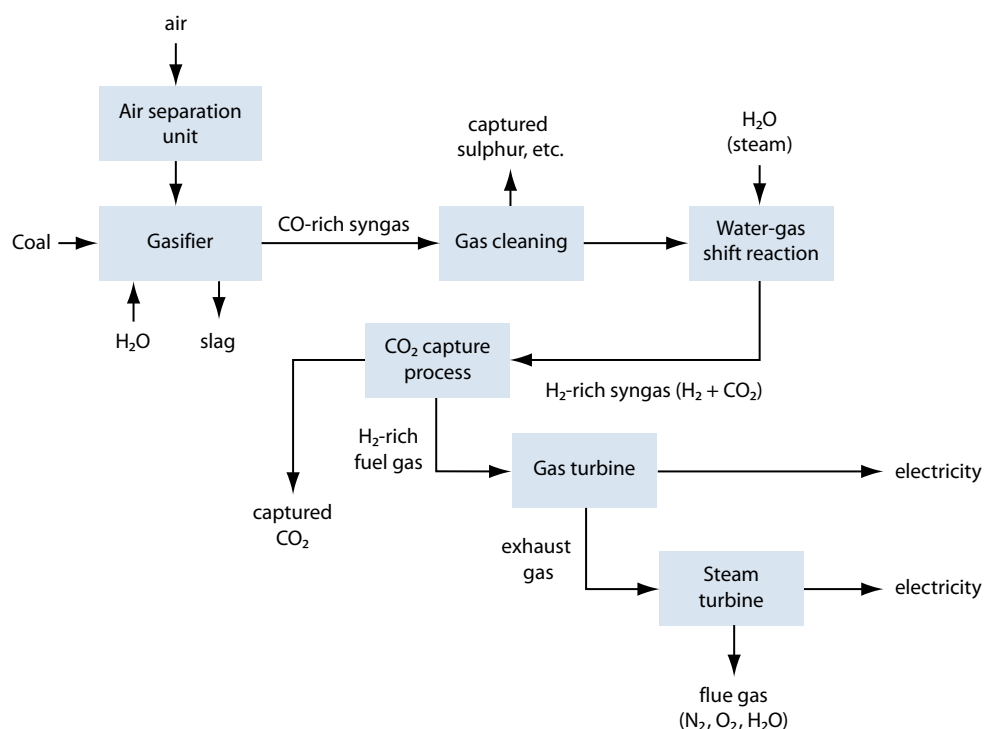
air

Air separation unit

captured sulphur, etc.

$H_2O$ (steam)

Coal

Gasifier

CO-rich syngas

Gas cleaning

Water-gas shift reaction

$H_2O$

slag

$CO_2$ capture process

$H_2$-rich syngas ($H_2$ + $CO_2$)

$H_2$-rich fuel gas

Gas turbine

electricity

captured $CO_2$

exhaust gas

Steam turbine

electricity

flue gas ($N_2$, $O_2$, $H_2O$)